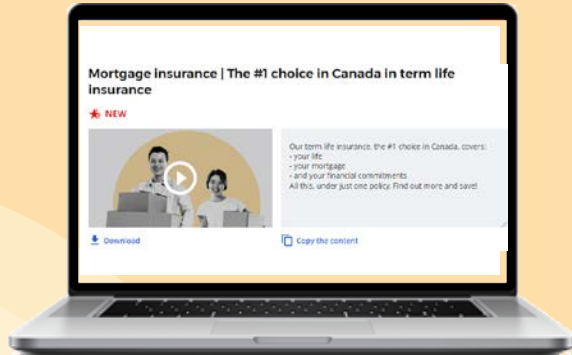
Mortgage insurance | The #1 choice in Canada in term life insurance

NEW

Our term life insurance, the #1 choice in Canada, covers:
- your life
- your mortgage
- and your financial commitments
All this, under just one policy. Find out more and save!

Download

Copy the content